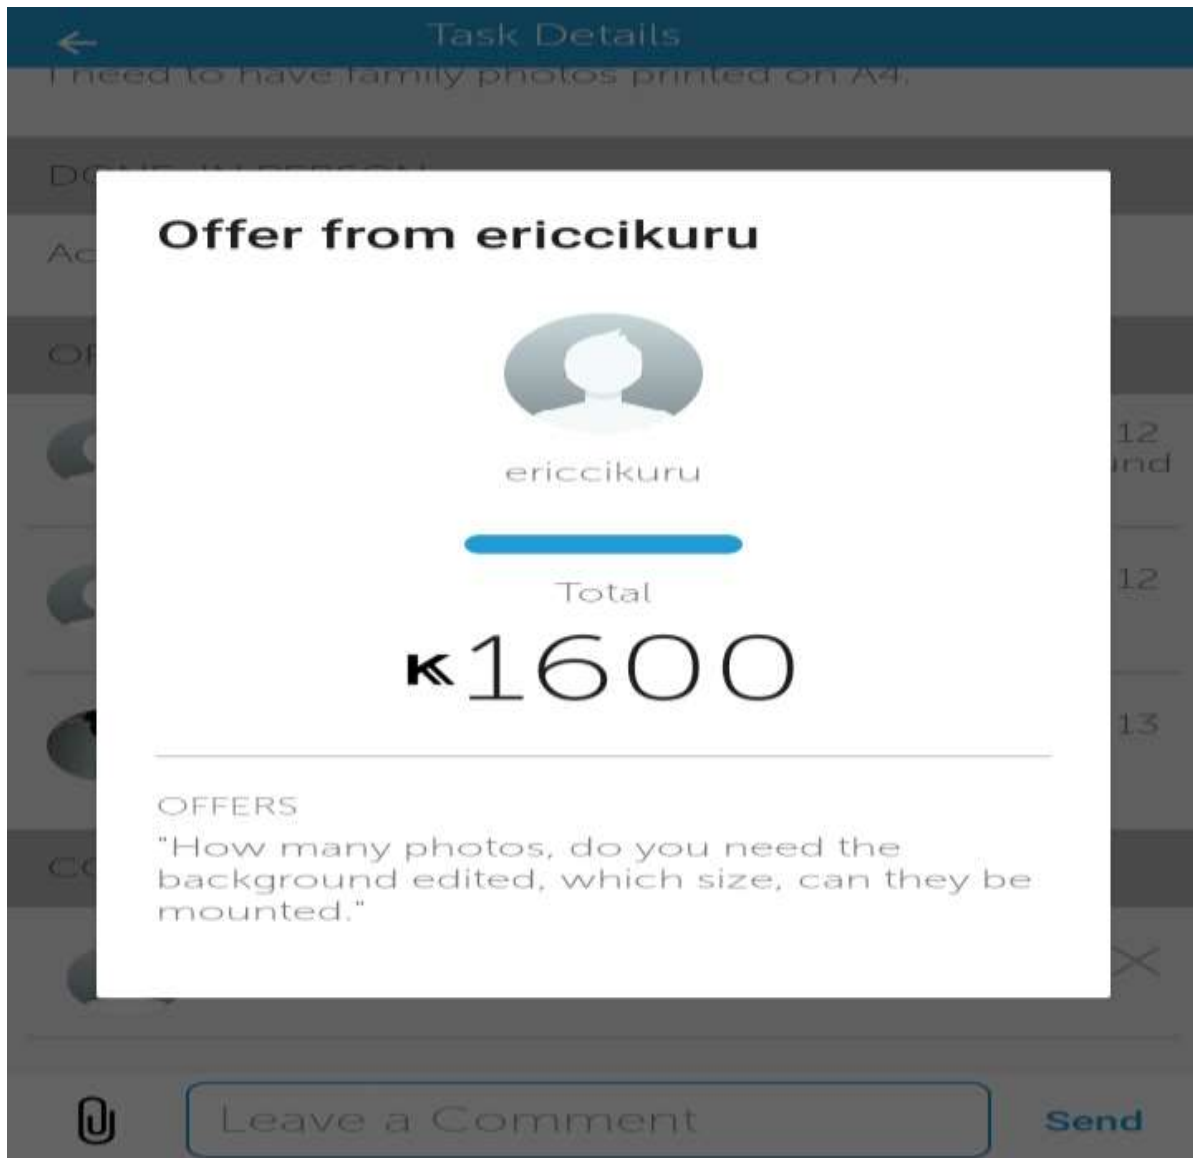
Task Details

I need to have family photos printed on A4.

DO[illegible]

Ac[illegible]

O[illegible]

12
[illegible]nd

12

13

C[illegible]

Offer from ericcikuru

ericcikuru

Total

K1600

OFFERS

"How many photos, do you need the background edited, which size, can they be mounted."

Leave a Comment

Send